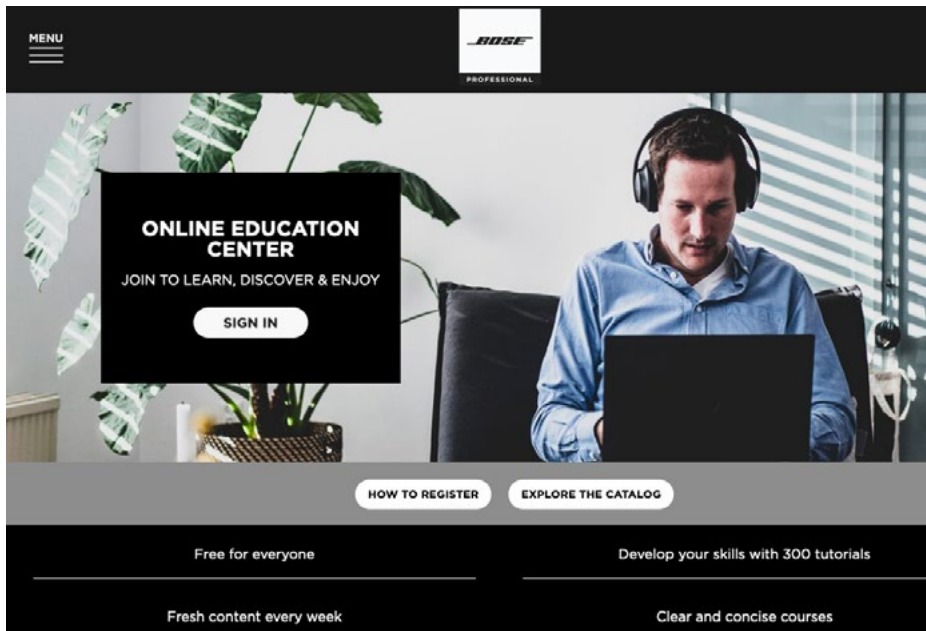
MENU

BOSE
PROFESSIONAL

ONLINE EDUCATION CENTER

JOIN TO LEARN, DISCOVER & ENJOY

SIGN IN

HOW TO REGISTER

EXPLORE THE CATALOG

Free for everyone

Develop your skills with 300 tutorials

Fresh content every week

Clear and concise courses